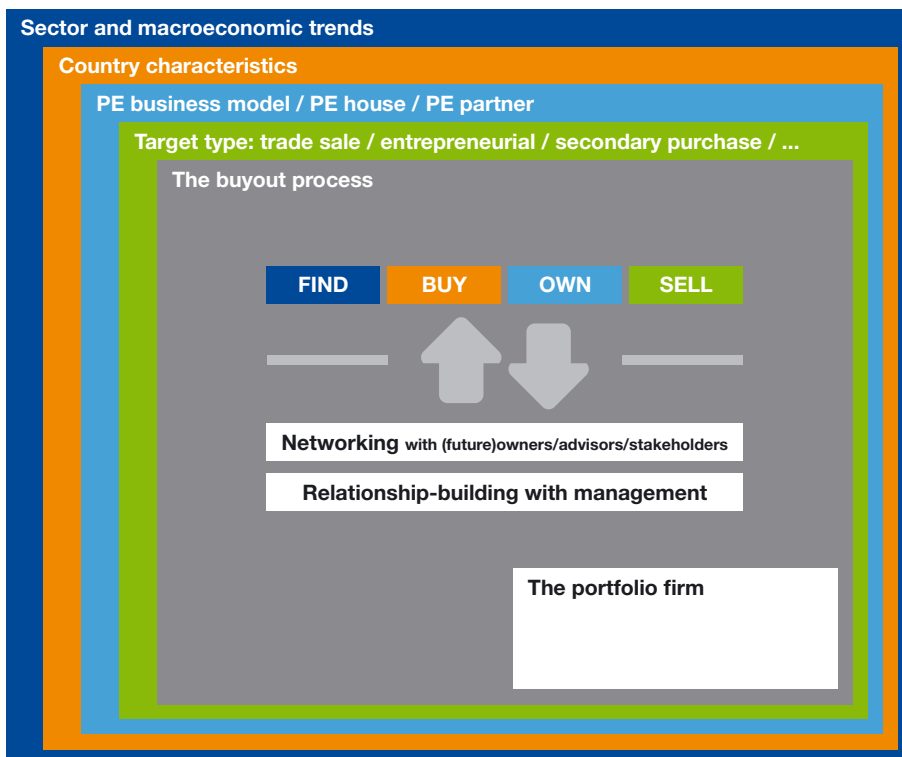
Sector and macroeconomic trends

Country characteristics

PE business model / PE house / PE partner

Target type: trade sale / entrepreneurial / secondary purchase / ...

The buyout process

FIND BUY OWN SELL

Networking with (future)owners/advisors/stakeholders

Relationship-building with management

The portfolio firm